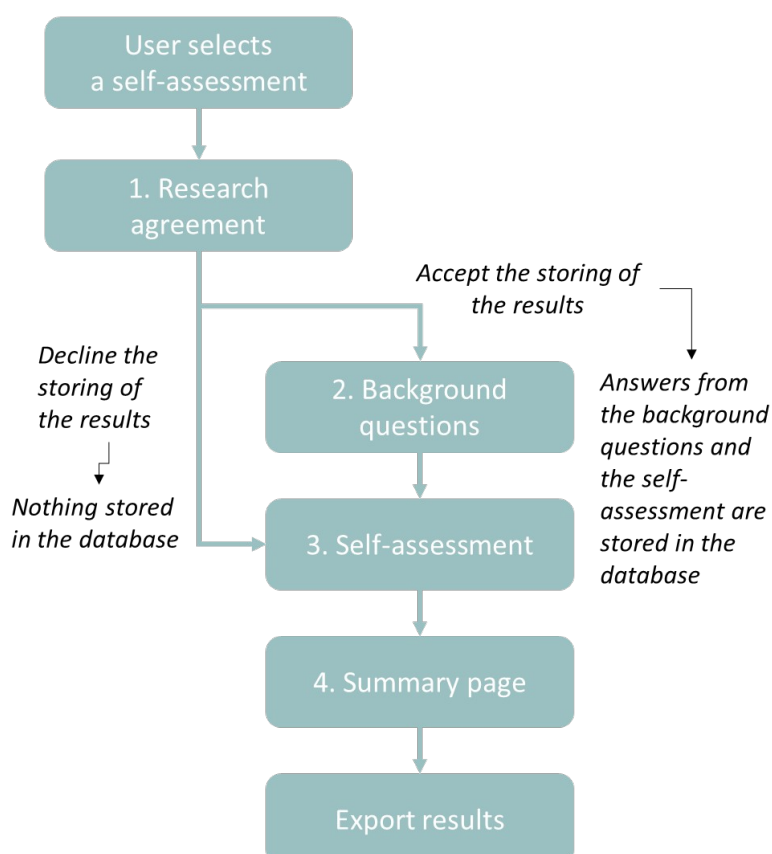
User selects a self-assessment

1. Research agreement

Accept the storing of the results

Decline the storing of the results

2. Background questions

Answers from the background questions and the self-assessment are stored in the database

Nothing stored in the database

3. Self-assessment

4. Summary page

Export results